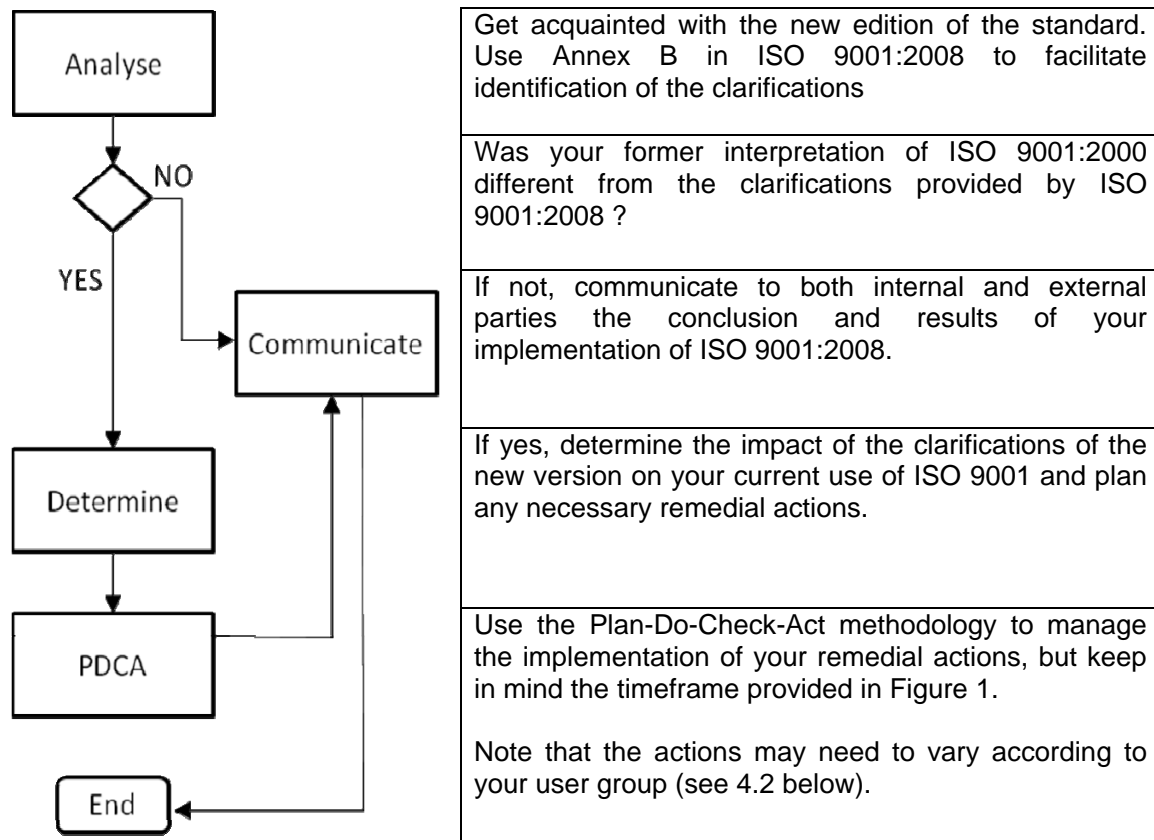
Analyse

NO

YES

Communicate

Determine

PDCA

End

Get acquainted with the new edition of the standard. Use Annex B in ISO 9001:2008 to facilitate identification of the clarifications

Was your former interpretation of ISO 9001:2000 different from the clarifications provided by ISO 9001:2008 ?

If not, communicate to both internal and external parties the conclusion and results of your implementation of ISO 9001:2008.

If yes, determine the impact of the clarifications of the new version on your current use of ISO 9001 and plan any necessary remedial actions.

Use the Plan-Do-Check-Act methodology to manage the implementation of your remedial actions, but keep in mind the timeframe provided in Figure 1.

Note that the actions may need to vary according to your user group (see 4.2 below).